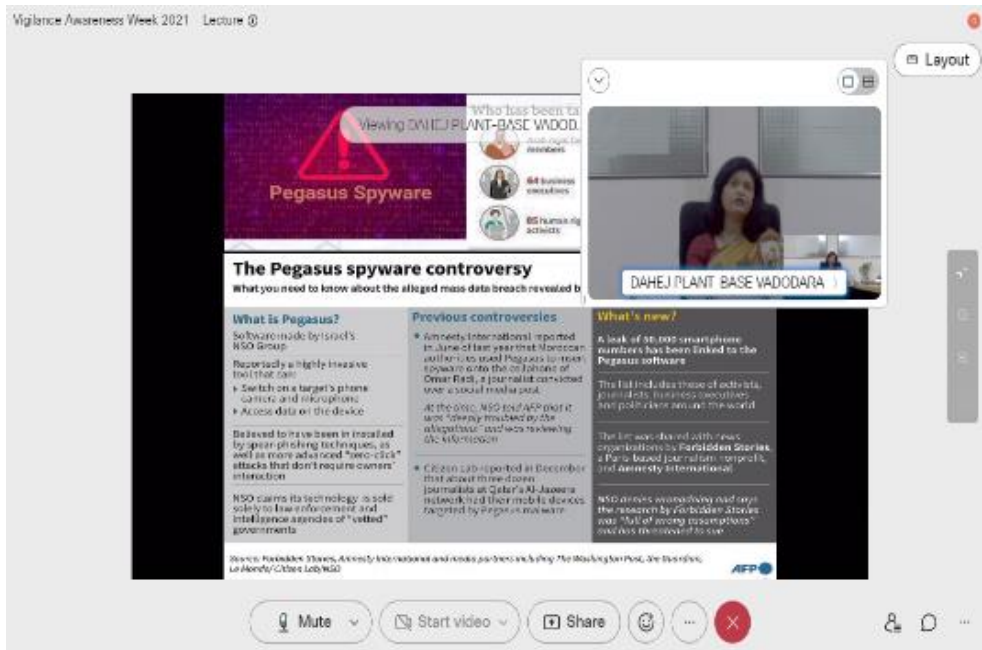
Vigilance Awareness Week 2021 Lecture

Layout

Pegasus Spyware

Who has been ta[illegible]

Viewing DAHEJ PLANT-BASE VADOD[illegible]

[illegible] members

64 business executives

85 human rights activists

DAHEJ PLANT BASE VADODARA

The Pegasus spyware controversy

What you need to know about the alleged mass data breach revealed b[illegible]

What is Pegasus?

Software made by Israel's NSO Group

Reportedly a highly invasive tool that can:

Switch on a target's phone camera and microphone

Access data on the device

Believed to have been installed by spear-phishing techniques, as well as more advanced "zero-click" attacks that don't require owners' interaction

NSO claims its technology is sold solely to law enforcement and intelligence agencies of "vetted" governments

Previous controversies

Amnesty International reported in June of last year that Moroccan authorities used Pegasus to insert spyware onto the cellphone of Omar Radi, a journalist convicted over a social media post

At the time, NSO told AFP that it was "deeply troubled by the allegations" and was reviewing the information

Citizen Lab reported in December that about three dozen journalists at Qatar's Al-Jazeera network had their mobile devices targeted by Pegasus malware

What's new?

A leak of 50,000 smartphone numbers has been linked to the Pegasus software

The list includes those of activists, journalists, business executives and politicians around the world

The list was shared with news organisations by Forbidden Stories, a Paris-based journalism nonprofit, and Amnesty International

NSO denies wrongdoing and says the research by Forbidden Stories was "full of wrong assumptions" and has threatened to sue

Source: Forbidden Stories, Amnesty International and media partners including The Washington Post, the Guardian, Le Monde/ Citizen Lab/NSO

AFP

Mute

Start video

Share